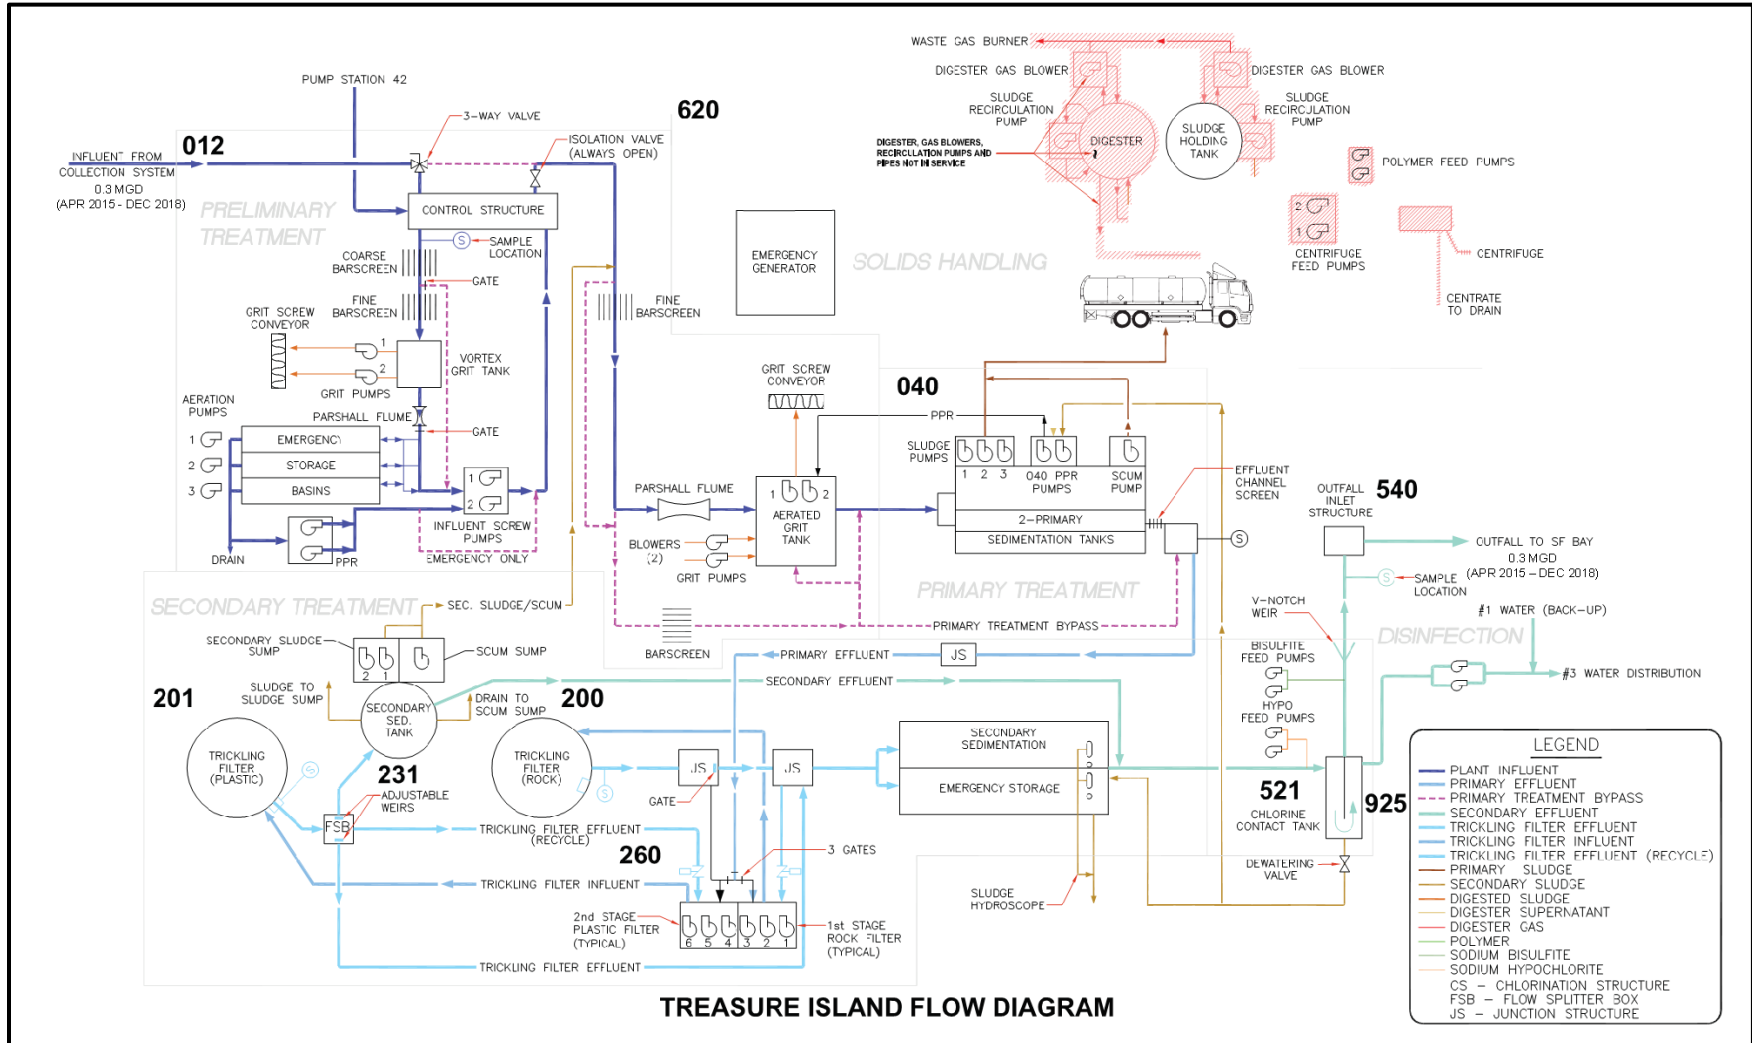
WASTE GAS BURNER
DIGESTER GAS BLOWER
DIGESTER GAS BLOWER
SLUDGE RECIRCULATION PUMP
SLUDGE RECIRCULATION PUMP
DIGESTER
SLUDGE HOLDING TANK
DIGESTER, GAS BLOWERS, RECIRCULATION PUMPS AND PIPES NOT IN SERVICE
POLYMER FEED PUMPS
CENTRIFUGE FEED PUMPS
CENTRIFUGE
CENTRATE TO DRAIN

PUMP STATION 42
3-WAY VALVE
620
ISOLATION VALVE (ALWAYS OPEN)
012
INFLUENT FROM COLLECTION SYSTEM
0.3 MGD
(APR 2015 - DEC 2018)
PRELIMINARY TREATMENT
CONTROL STRUCTURE
SAMPLE LOCATION
COARSE BARSCREEN
GATE
FINE BARSCREEN
GRIT SCREW CONVEYOR
VORTEX GRIT TANK
GRIT PUMPS
AERATION PUMPS
PARSHALL FLUME
GATE
EMERGENCY
STORAGE
BASINS
INFLUENT SCREW PUMPS
EMERGENCY ONLY
DRAIN
PPR
EMERGENCY GENERATOR
SOLIDS HANDLING
FINE BARSCREEN
GRIT SCREW CONVEYOR
040
PPR
SLUDGE PUMPS
040 PPR PUMPS
SCUM PUMP
PARSHALL FLUME
AERATED GRIT TANK
BLOWERS (2)
GRIT PUMPS
2-PRIMARY SEDIMENTATION TANKS
EFFLUENT CHANNEL SCREEN
OUTFALL INLET STRUCTURE
540
OUTFALL TO SF BAY
0.3 MGD
(APR 2015 – DEC 2018)
SAMPLE LOCATION
PRIMARY TREATMENT
SECONDARY TREATMENT
SEC. SLUDGE/SCUM
PRIMARY TREATMENT BYPASS
V-NOTCH WEIR
#1 WATER (BACK-UP)
DISINFECTION
SECONDARY SLUDGE SUMP
SCUM SUMP
BARSCREEN
PRIMARY EFFLUENT
JS
BISULFITE FEED PUMPS
#3 WATER DISTRIBUTION
201
SLUDGE TO SLUDGE SUMP
SECONDARY SED. TANK
DRAIN TO SCUM SUMP
200
SECONDARY EFFLUENT
HYPO FEED PUMPS
TRICKLING FILTER (PLASTIC)
231
ADJUSTABLE WEIRS
TRICKLING FILTER (ROCK)
JS
JS
GATE
SECONDARY SEDIMENTATION
EMERGENCY STORAGE
521
CHLORINE CONTACT TANK
925
FSB
TRICKLING FILTER EFFLUENT (RECYCLE)
260
3 GATES
TRICKLING FILTER INFLUENT
DEWATERING VALVE
SLUDGE HYDROSCOPE
2nd STAGE PLASTIC FILTER (TYPICAL)
1st STAGE ROCK FILTER (TYPICAL)
TRICKLING FILTER EFFLUENT
LEGEND
PLANT INFLUENT
PRIMARY EFFLUENT
PRIMARY TREATMENT BYPASS
SECONDARY EFFLUENT
TRICKLING FILTER EFFLUENT
TRICKLING FILTER INFLUENT
TRICKLING FILTER EFFLUENT (RECYCLE)
PRIMARY SLUDGE
SECONDARY SLUDGE
DIGESTED SLUDGE
DIGESTER SUPERNATANT
DIGESTER GAS
POLYMER
SODIUM BISULFITE
SODIUM HYPOCHLORITE
CS – CHLORINATION STRUCTURE
FSB – FLOW SPLITTER BOX
JS – JUNCTION STRUCTURE
TREASURE ISLAND FLOW DIAGRAM